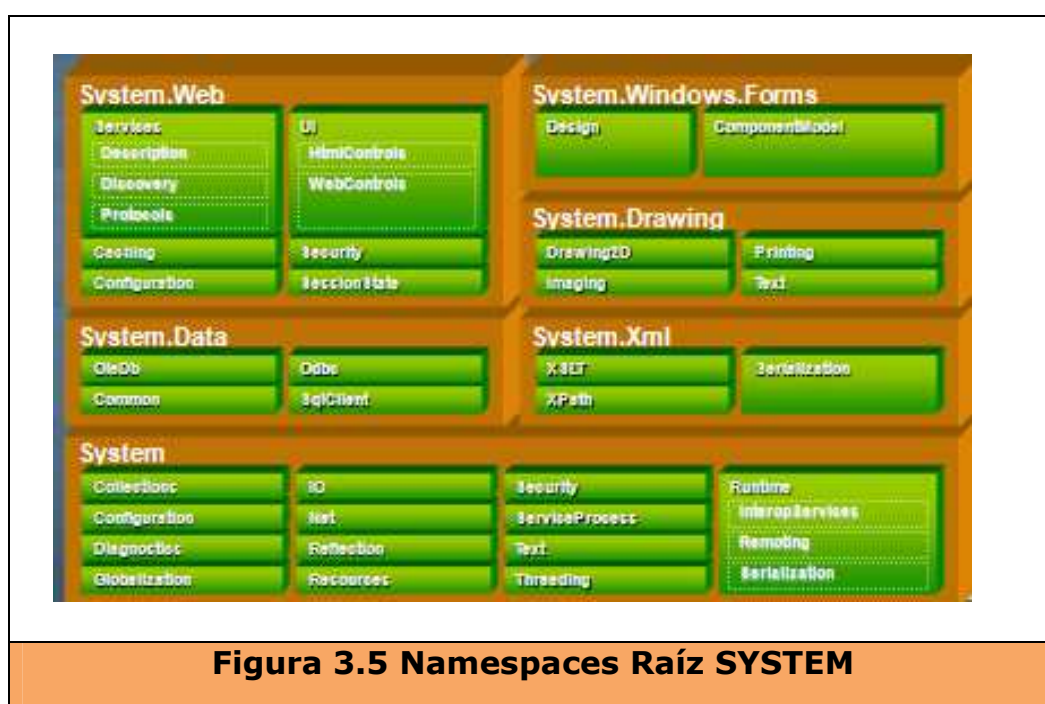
System.Web

Services
Description
Discovery
Protocols

UI
HtmlControls
WebControls

Caching
Configuration

Security
SessionState

System.Windows.Forms

Design
ComponentModel

System.Drawing

Drawing2D
Imaging
Printing
Text

System.Data

OleDb
Common
Odbc
SqlClient

System.Xml

XSLT
XPath
Serialization

System

Collections
Configuration
Diagnostics
Globalization

IO
Net
Reflection
Resources

Security
ServiceProcess
Text
Threading

Runtime
InteropServices
Remoting
Serialization

Figura 3.5 Namespaces Raíz SYSTEM